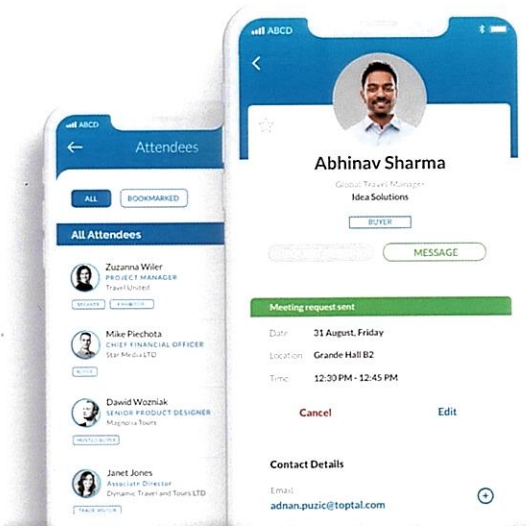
ABCD
Attendees
ALL
BOOKMARKED
All Attendees
Zuzanna Wiler
PROJECT MANAGER
Travel United
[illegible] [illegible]
Mike Piechota
CHIEF FINANCIAL OFFICER
Star Media LTD
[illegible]
Dawid Wozniak
SENIOR PRODUCT DESIGNER
Magnolia Tours
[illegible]
Janet Jones
Associate Director
Dynamic Travel and Tours LTD
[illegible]

ABCD
Abhinav Sharma
Global Travel Manager
Idea Solutions
BUYER
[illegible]
MESSAGE
Meeting request sent
Date 31 August, Friday
Location Grande Hall B2
Time 12:30 PM - 12:45 PM
Cancel
Edit
Contact Details
Email
adnan.puzic@toptal.com